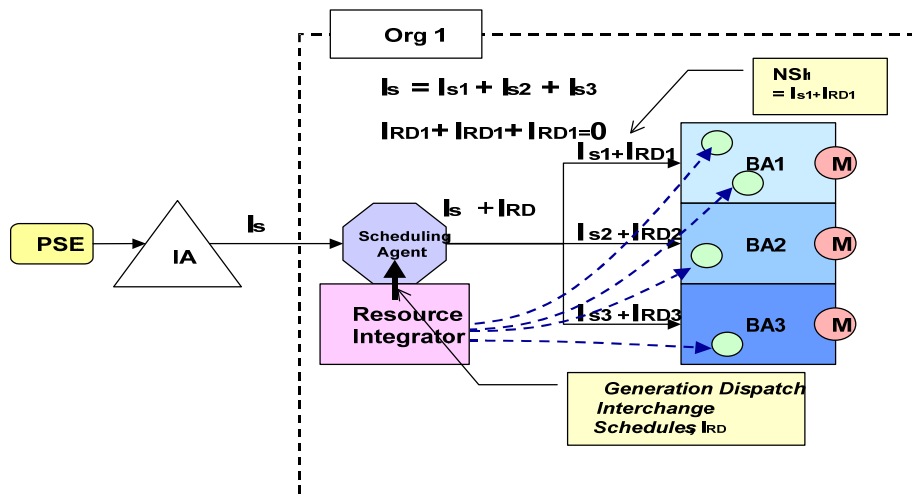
Org 1

$I_s = I_{s1} + I_{s2} + I_{s3}$

$I_{RD1} + I_{RD1} + I_{RD1} = 0$

NSI
$= I_{s1} + I_{RD1}$

$I_{s1} + I_{RD1}$

BA1

M

PSE

IA

$I_s$

Scheduling Agent

$I_s + I_{RD}$

$I_{s2} + I_{RD2}$

BA2

M

Resource Integrator

$I_{s3} + I_{RD3}$

BA3

M

Generation Dispatch Interchange Schedules, $I_{RD}$